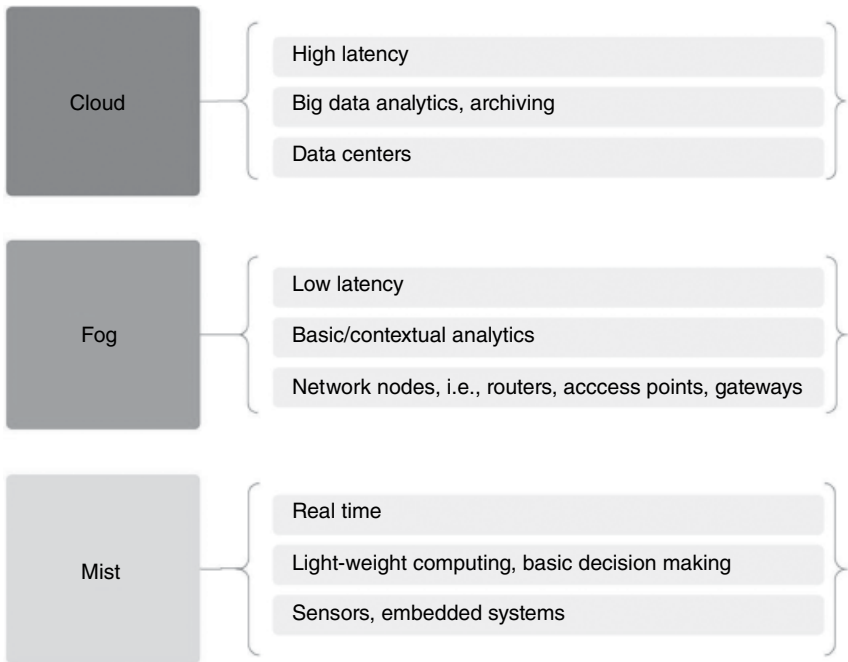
Cloud

High latency

Big data analytics, archiving

Data centers

Fog

Low latency

Basic/contextual analytics

Network nodes, i.e., routers, acccess points, gateways

Mist

Real time

Light-weight computing, basic decision making

Sensors, embedded systems